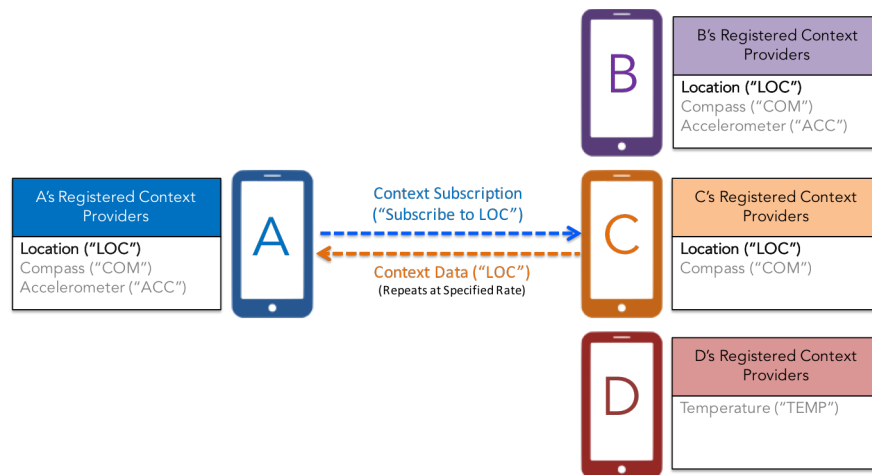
B

B's Registered Context Providers

Location ("LOC")
Compass ("COM")
Accelerometer ("ACC")

A's Registered Context Providers

Location ("LOC")
Compass ("COM")
Accelerometer ("ACC")

A

Context Subscription
("Subscribe to LOC")

Context Data ("LOC")
(Repeats at Specified Rate)

C

C's Registered Context Providers

Location ("LOC")
Compass ("COM")

D

D's Registered Context Providers

Temperature ("TEMP")